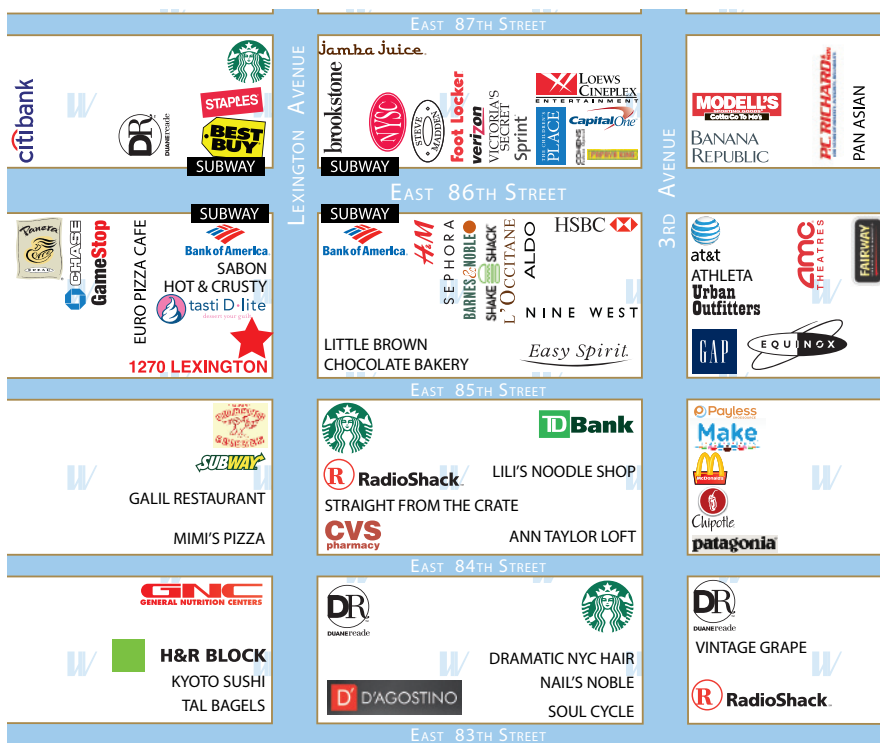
East 87th Street

citibank
DR duanereade
STAPLES
BEST BUY
SUBWAY

Lexington Avenue

Jamba Juice
brookstone
NYSC
STEVE MADDEN
Foot Locker
verizon
VICTORIA'S SECRET
Sprint
THE CHILDREN'S PLACE
LOEWS CINEPLEX ENTERTAINMENT
Capital One
SUBWAY

3rd Avenue

MODELL'S
BANANA REPUBLIC
P.C. RICHARD & SON
PAN ASIAN

East 86th Street

Panera
CHASE
GameStop
EURO PIZZA CAFE
SUBWAY
Bank of America
SABON
HOT & CRUSTY
tasti D-lite
1270 LEXINGTON

SUBWAY
Bank of America
H&M
SEPHORA
BARNES & NOBLE
SHAKE SHACK
L'OCCITANE
ALDO
HSBC
NINE WEST
LITTLE BROWN CHOCOLATE BAKERY
Easy Spirit

at&t
ATHLETA
Urban Outfitters
AMC THEATRES
FAIRWAY
GAP
EQUINOX

East 85th Street

SUBWAY
GALIL RESTAURANT
MIMI'S PIZZA

TD Bank
RadioShack
LILI'S NOODLE SHOP
STRAIGHT FROM THE CRATE
CVS pharmacy
ANN TAYLOR LOFT

Payless
Make
McDonald's
Chipotle
patagonia

East 84th Street

GNC GENERAL NUTRITION CENTERS
H&R BLOCK
KYOTO SUSHI
TAL BAGELS

DR duanereade
DRAMATIC NYC HAIR
NAIL'S NOBLE
D'AGOSTINO
SOUL CYCLE

DR duanereade
VINTAGE GRAPE
RadioShack

East 83th Street